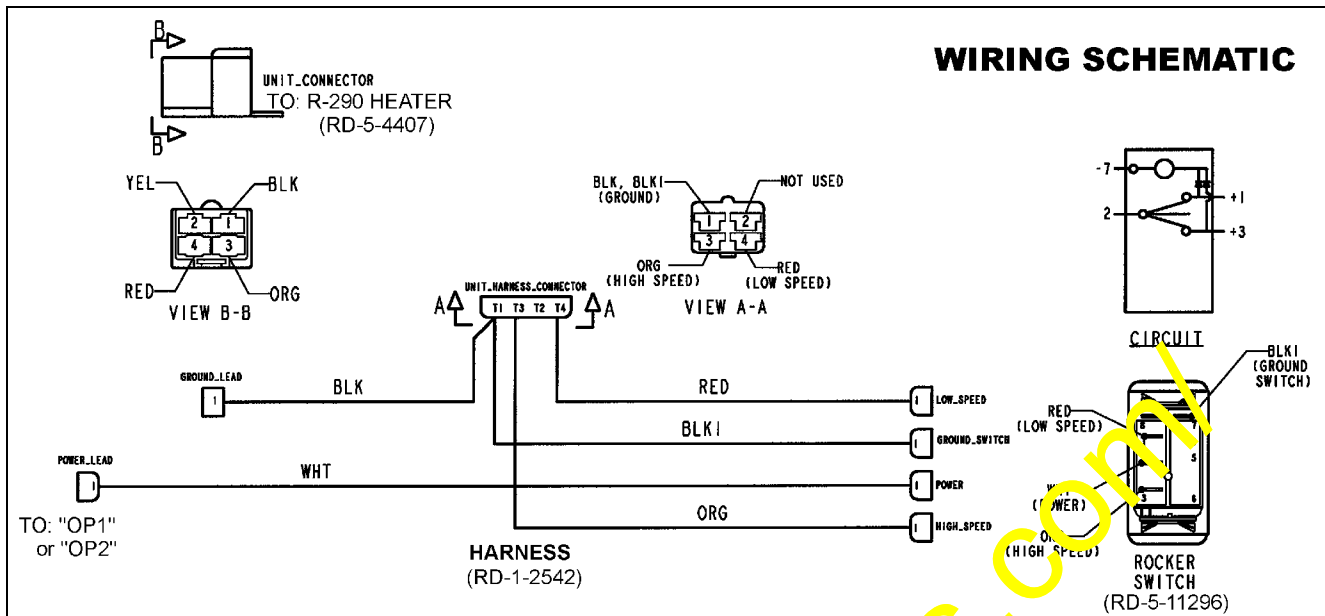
WIRING SCHEMATIC

B
B
UNIT_CONNECTOR
TO: R-290 HEATER
(RD-5-4407)

YEL
BLK
2 1
4 3
RED
ORG
VIEW B-B

BLK, BLKI
(GROUND)
NOT USED
1 2
3 4
ORG
(HIGH SPEED)
RED
(LOW SPEED)
VIEW A-A

-7
+1
2
+3
CIRCUIT

UNIT_HARNESS_CONNECTOR
A T1 T3 T2 T4 A

GROUND_LEAD
1
BLK

RED
1 LOW_SPEED
BLKI
1 GROUND_SWITCH
POWER_LEAD
1
WHT
1 POWER
ORG
1 HIGH_SPEED

TO: "OP1"
or "OP2"

HARNESS
(RD-1-2542)

BLKI
(GROUND
SWITCH)
RED
(LOW SPEED)
8 7
5
3 6
WHT
(POWER)
ORG
(HIGH SPEED)
ROCKER
SWITCH
(RD-5-11296)

.com/